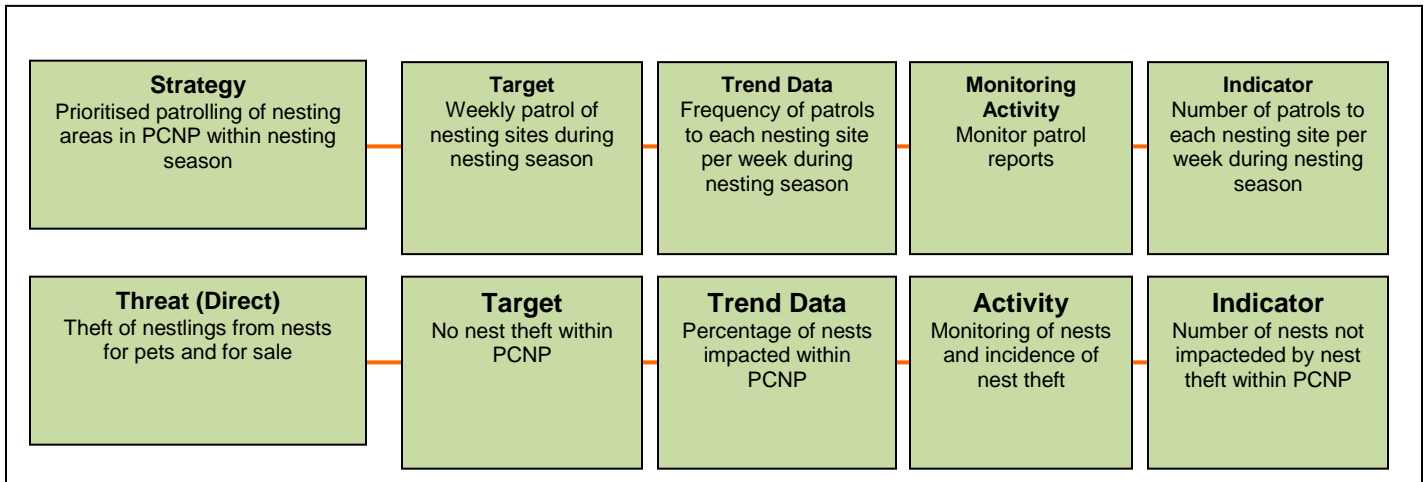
**Strategy**
Prioritised patrolling of nesting areas in PCNP within nesting season

**Target**
Weekly patrol of nesting sites during nesting season

**Trend Data**
Frequency of patrols to each nesting site per week during nesting season

**Monitoring Activity**
Monitor patrol reports

**Indicator**
Number of patrols to each nesting site per week during nesting season

**Threat (Direct)**
Theft of nestlings from nests for pets and for sale

**Target**
No nest theft within PCNP

**Trend Data**
Percentage of nests impacted within PCNP

**Activity**
Monitoring of nests and incidence of nest theft

**Indicator**
Number of nests not impacteded by nest theft within PCNP